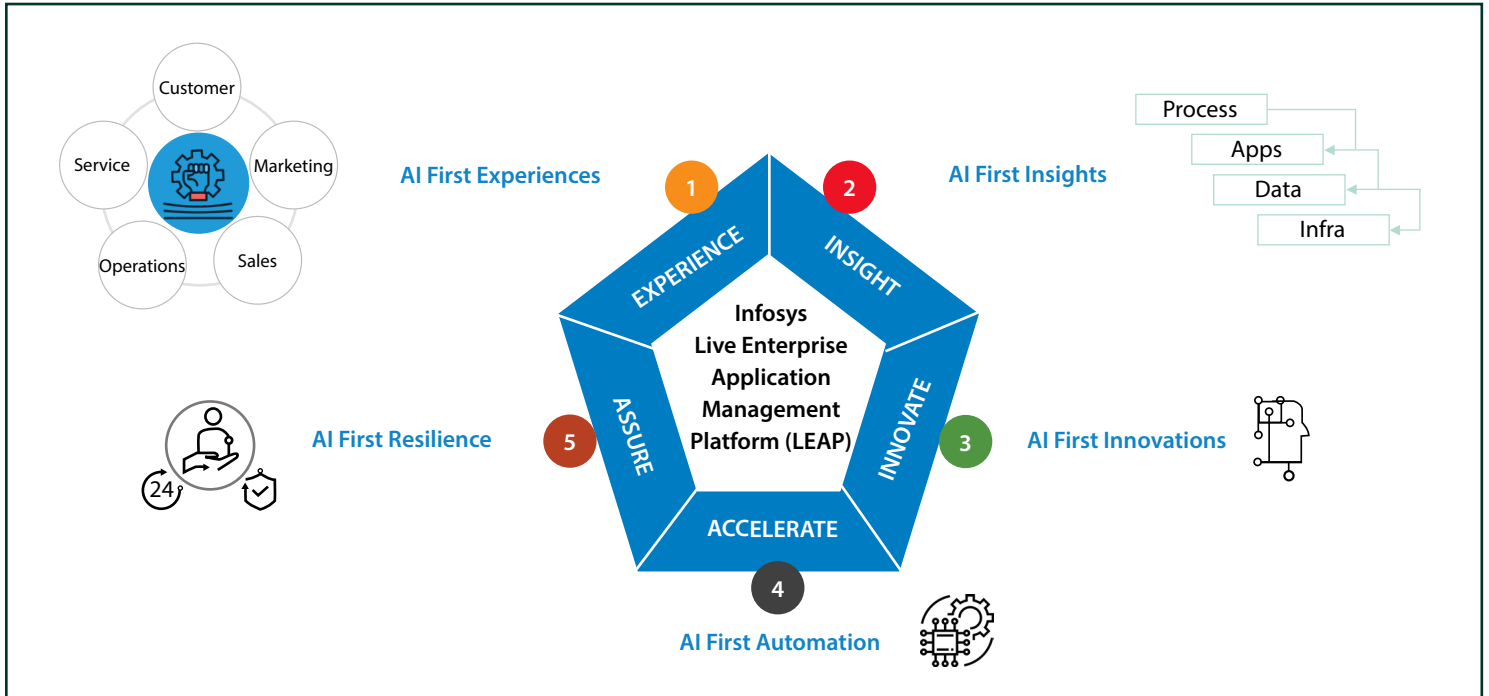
Customer
Service
Marketing
Operations
Sales

AI First Experiences

1
EXPERIENCE

2
INSIGHT

AI First Insights

Process
Apps
Data
Infra

Infosys
Live Enterprise
Application
Management
Platform (LEAP)

ASSURE
5
AI First Resilience

24

INNOVATE
3
AI First Innovations

ACCELERATE
4
AI First Automation